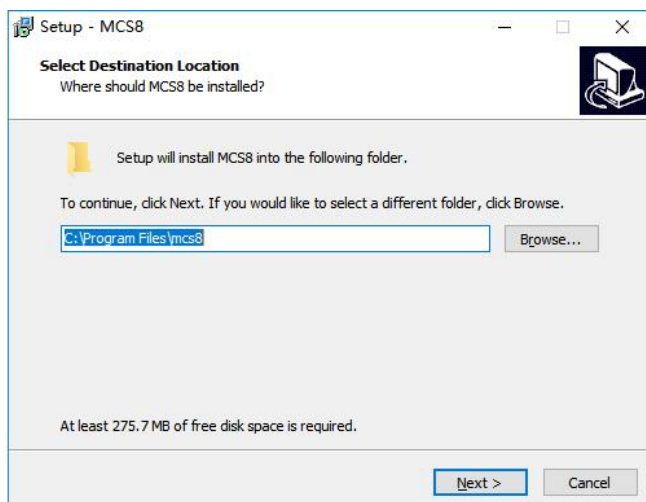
Setup - MCS8

Select Destination Location
Where should MCS8 be installed?

Setup will install MCS8 into the following folder.

To continue, click Next. If you would like to select a different folder, click Browse.

C:\Program Files\mcs8

Browse...

At least 275.7 MB of free disk space is required.

Next >

Cancel